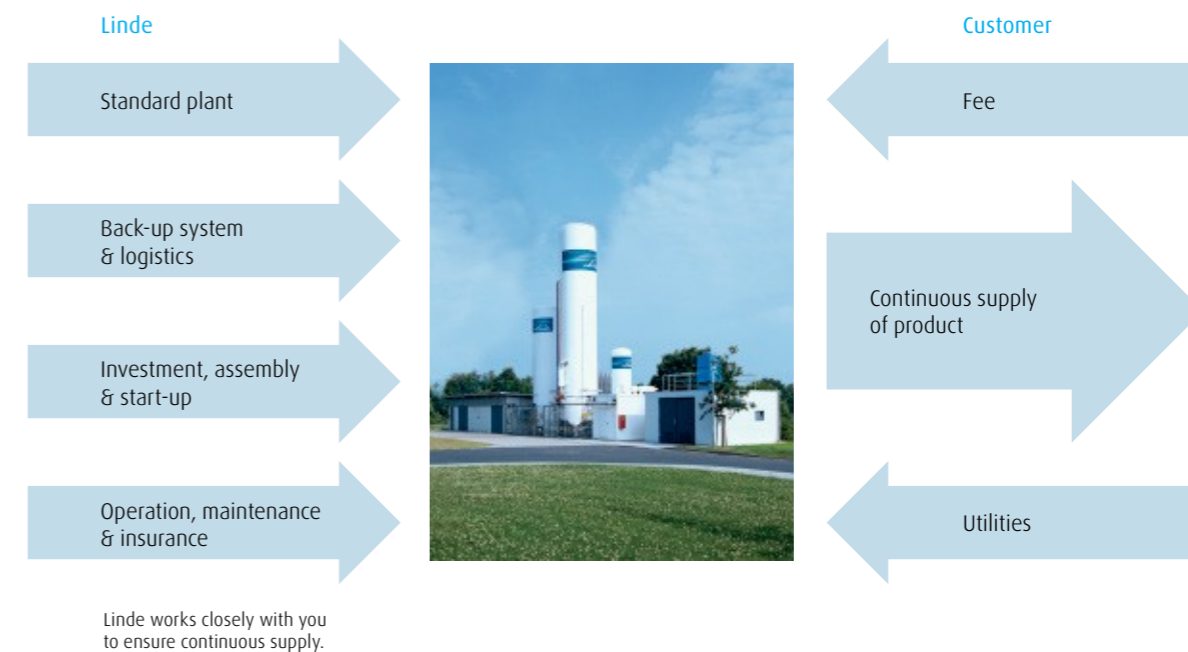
Linde

Standard plant

Back-up system & logistics

Investment, assembly & start-up

Operation, maintenance & insurance

Linde works closely with you to ensure continuous supply.

Customer

Fee

Continuous supply of product

Utilities